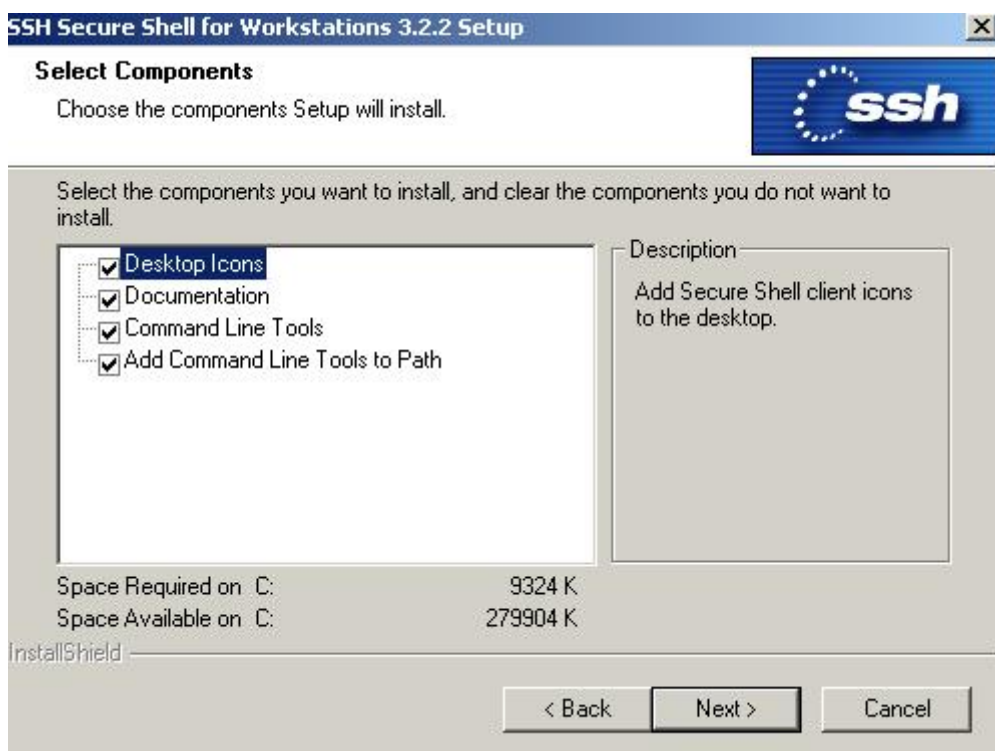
SSH Secure Shell for Workstations 3.2.2 Setup

Select Components

Choose the components Setup will install.

ssh

Select the components you want to install, and clear the components you do not want to install.

Desktop Icons
Documentation
Command Line Tools
Add Command Line Tools to Path

Description

Add Secure Shell client icons to the desktop.

| Space Required on C: | 9324 K |
|---|---|
| Space Available on C: | 279904 K |

InstallShield

< Back Next > Cancel